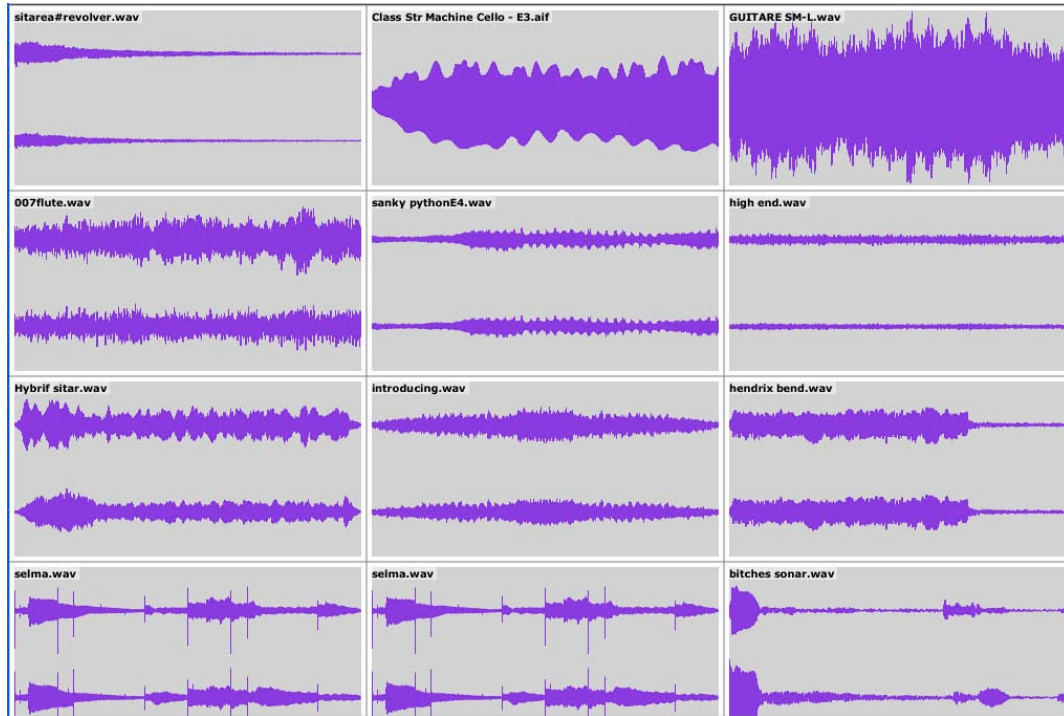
sitarea#revolver.wav
Class Str Machine Cello - E3.aif
GUITARE SM-L.wav

007flute.wav
sanky pythonE4.wav
high end.wav

Hybrif sitar.wav
introducing.wav
hendrix bend.wav

selma.wav
selma.wav
bitches sonar.wav